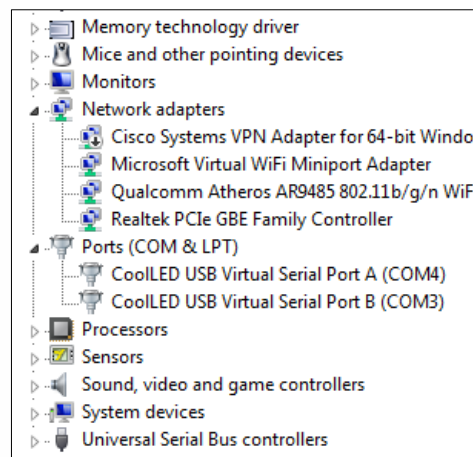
Memory technology driver
Mice and other pointing devices
Monitors
Network adapters
Cisco Systems VPN Adapter for 64-bit Windo
Microsoft Virtual WiFi Miniport Adapter
Qualcomm Atheros AR9485 802.11b/g/n WiF
Realtek PCIe GBE Family Controller
Ports (COM & LPT)
CoolLED USB Virtual Serial Port A (COM4)
CoolLED USB Virtual Serial Port B (COM3)
Processors
Sensors
Sound, video and game controllers
System devices
Universal Serial Bus controllers